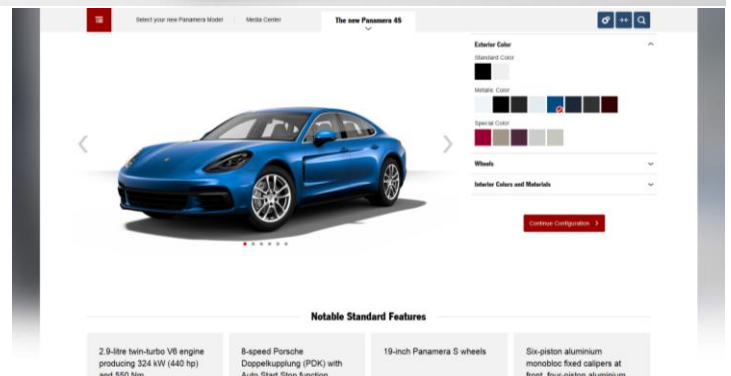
Select your new Panamera Model

Media Center

The new Panamera 4S

Exterior Color

Standard Color

Metallic Color

Special Color

Wheels

Interior Colors and Materials

Continue Configuration

Notable Standard Features

2.9-litre twin-turbo V6 engine producing 324 kW (440 hp) and 550 Nm

8-speed Porsche Doppelkupplung (PDK) with Auto Start Stop function

19-inch Panamera S wheels

Six-piston aluminium monobloc fixed calipers at front, four-piston aluminium